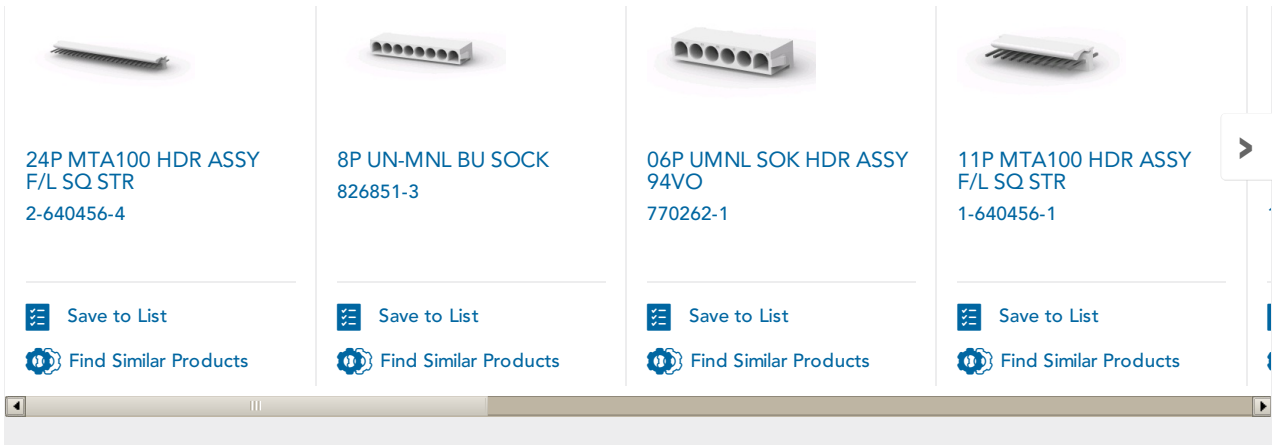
24P MTA100 HDR ASSY F/L SQ STR
2-640456-4

Save to List
Find Similar Products

8P UN-MNL BU SOCK
826851-3

Save to List
Find Similar Products

06P UMNL SOK HDR ASSY 94VO
770262-1

Save to List
Find Similar Products

11P MTA100 HDR ASSY F/L SQ STR
1-640456-1

Save to List
Find Similar Products